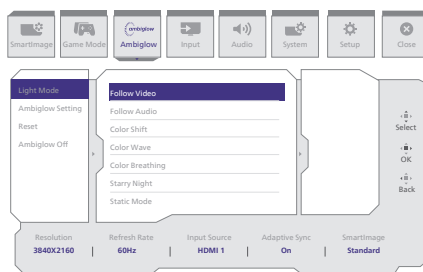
SmartImage
Game Mode
ambiglow
Ambiglow
Input
Audio
System
Setup
Close

Light Mode
Ambiglow Setting
Reset
Ambiglow Off

Follow Video
Follow Audio
Color Shift
Color Wave
Color Breathing
Starry Night
Static Mode

Select
OK
Back

| Resolution | Refresh Rate | Input Source | Adaptive Sync | SmartImage |
|---|---|---|---|---|
| 3840X2160 | 60Hz | HDMI 1 | On | Standard |